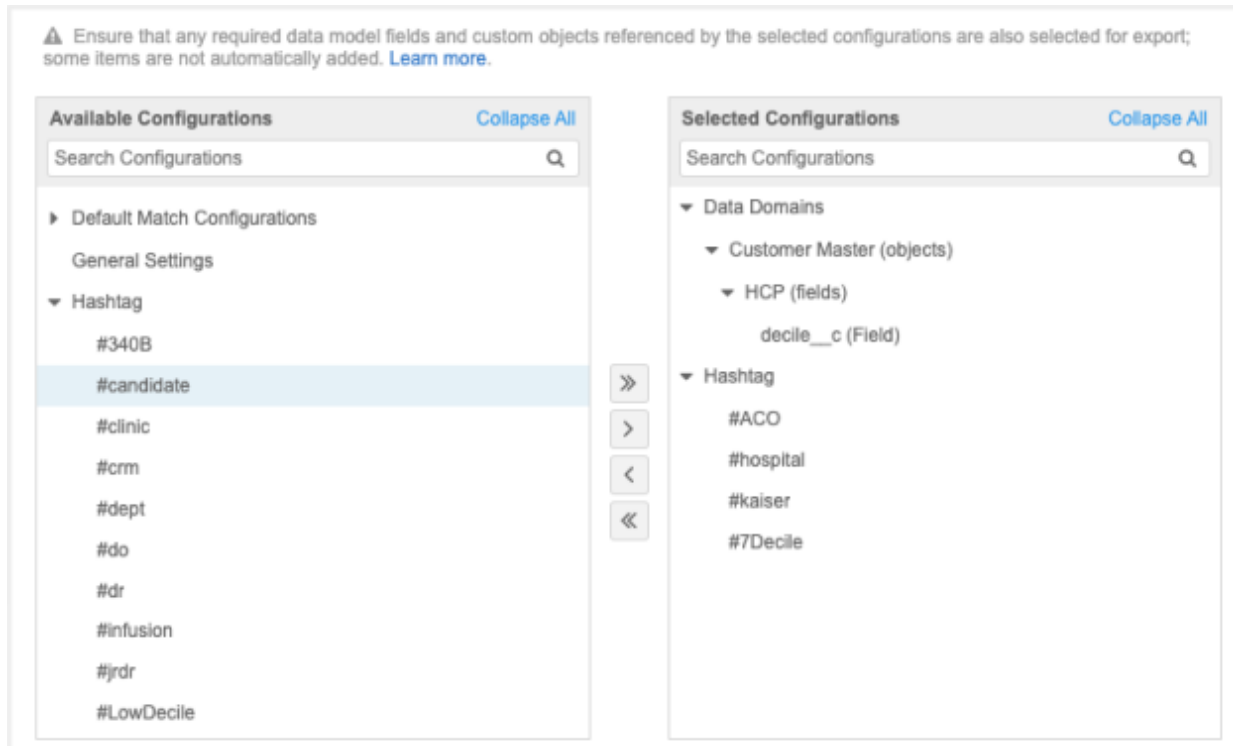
Ensure that any required data model fields and custom objects referenced by the selected configurations are also selected for export; some items are not automatically added. Learn more.

Available Configurations Collapse All

Search Configurations

Default Match Configurations

General Settings

Hashtag

#340B

#candidate

#clinic

#crm

#dept

#do

#dr

#infusion

#jrdr

#LowDecile

»

›

‹

«

Selected Configurations Collapse All

Search Configurations

Data Domains

Customer Master (objects)

HCP (fields)

decile__c (Field)

Hashtag

#ACO

#hospital

#kaiser

#7Decile